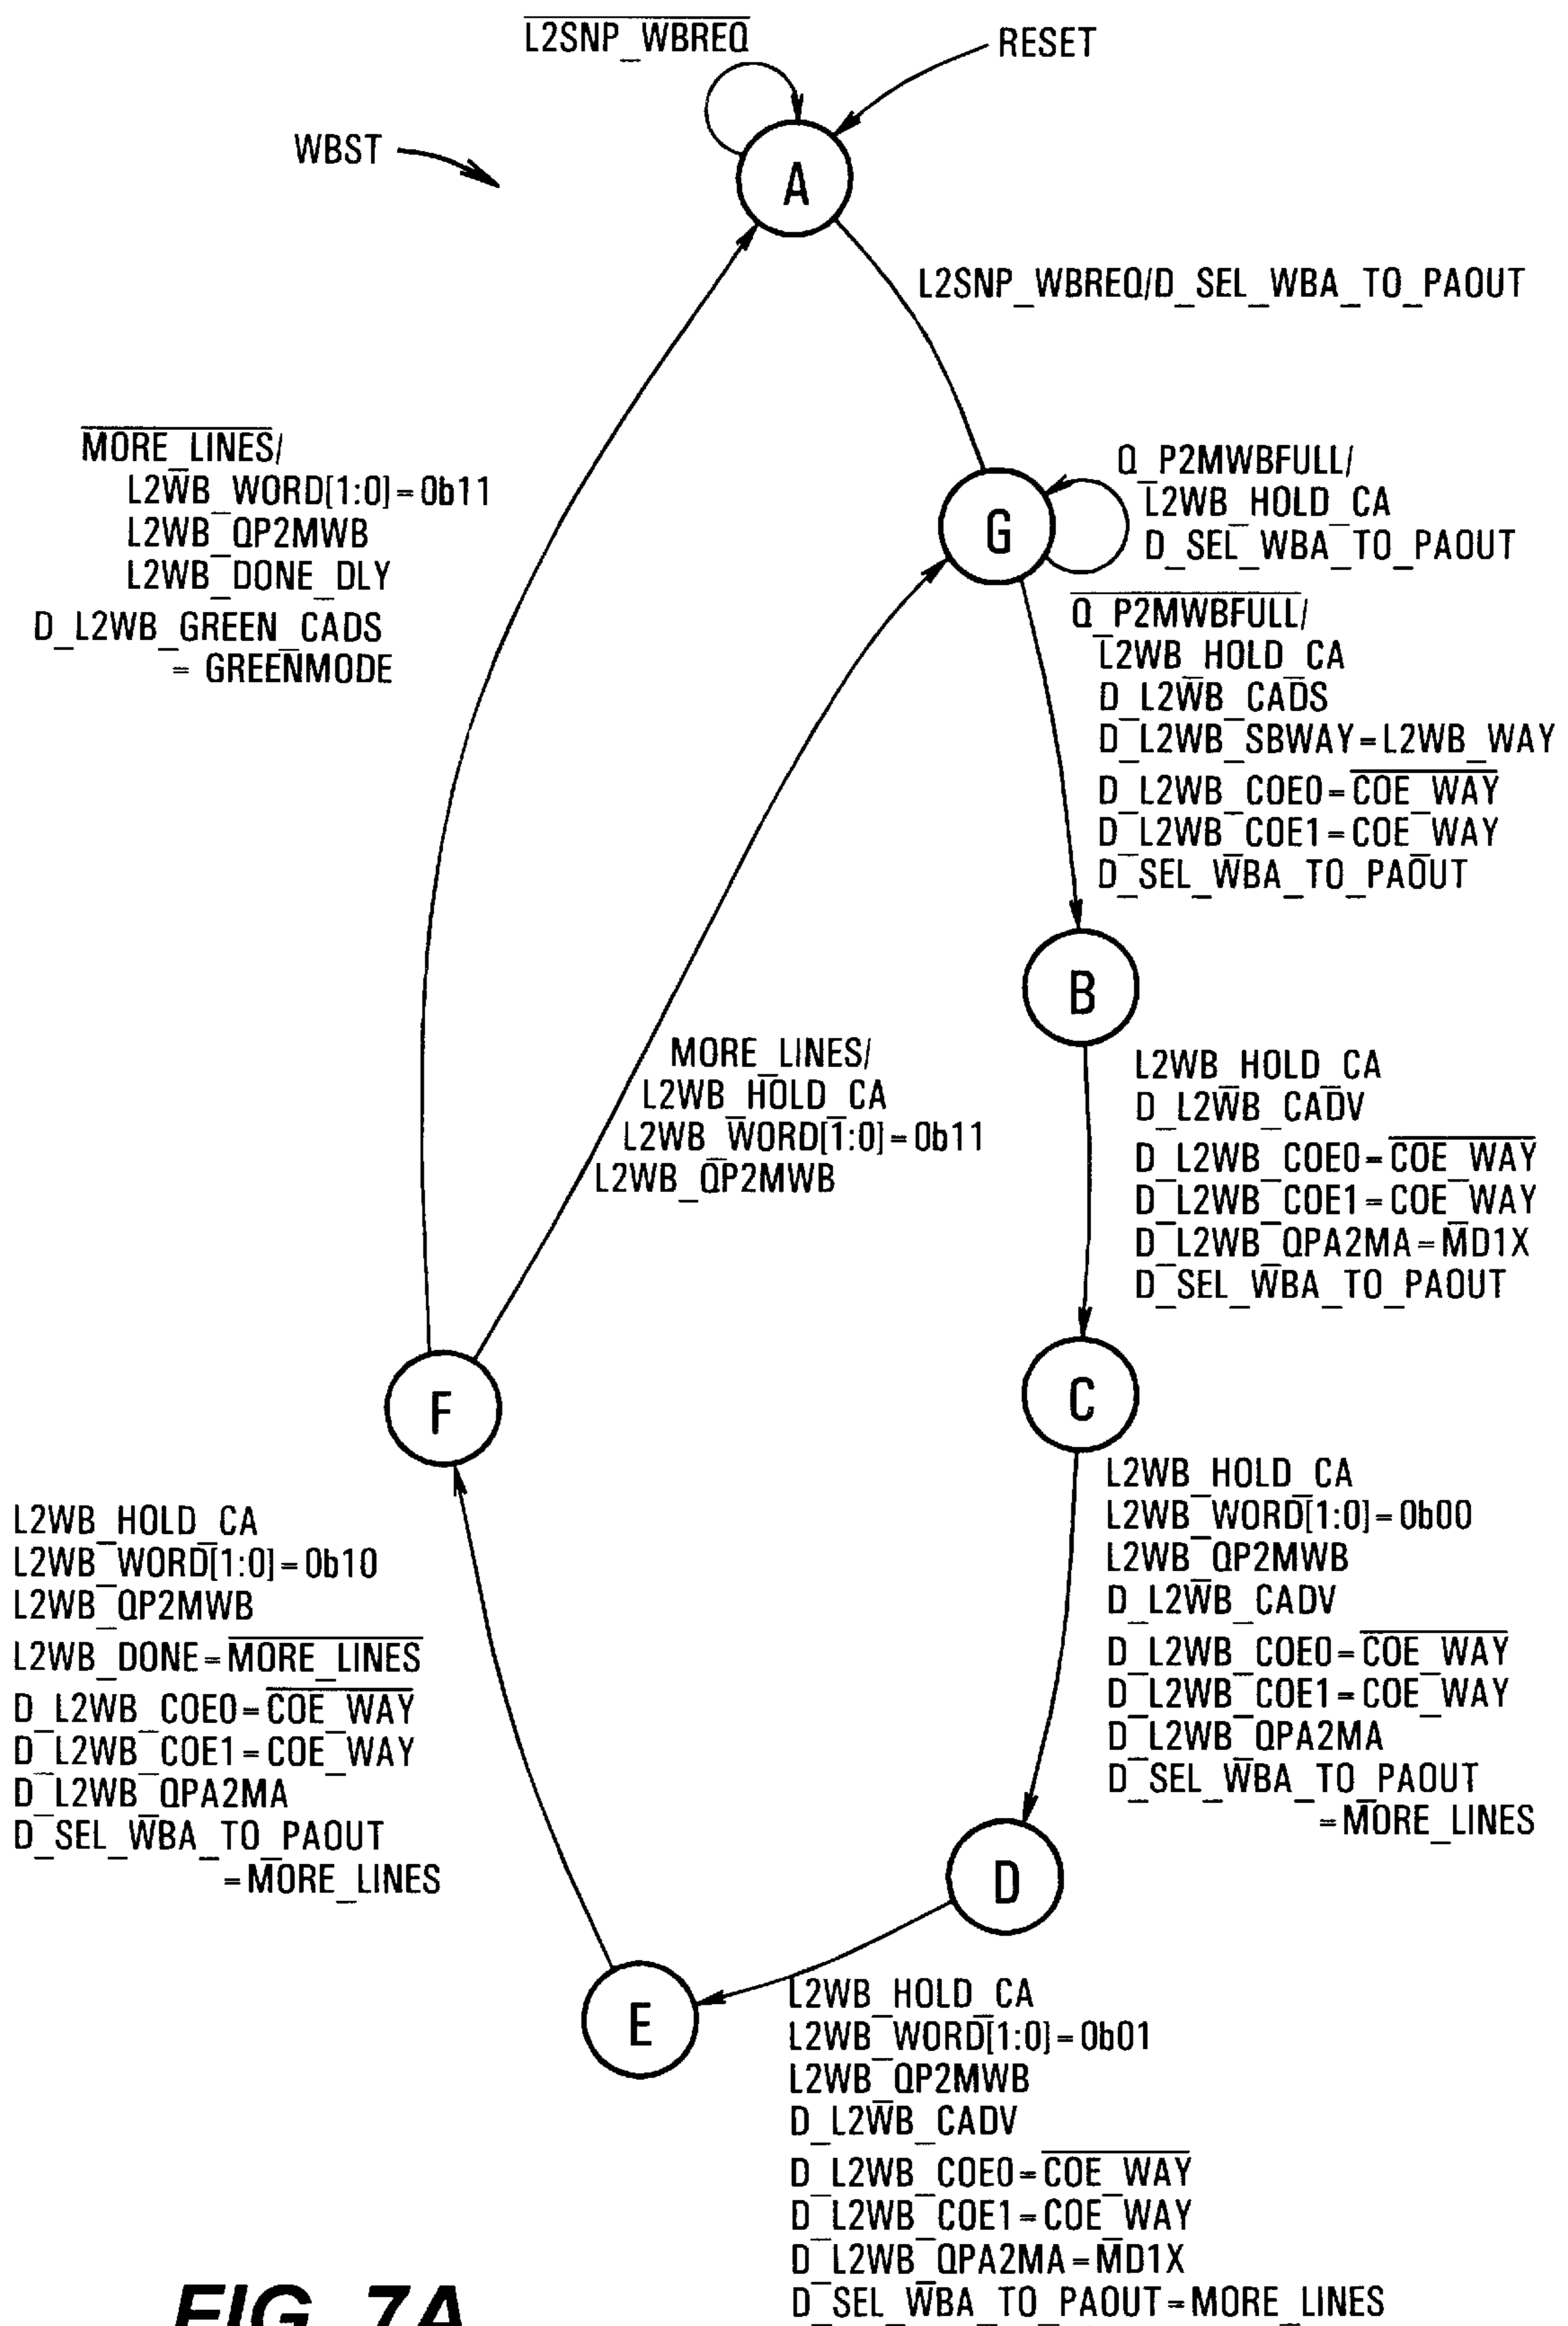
$\overline{\text{L2SNP\_WBREQ}}$

RESET

WBST

A

L2SNP_WBREQ/D_SEL_WBA_TO_PAOUT

$\overline{\text{MORE\_LINES}}$/
L2WB_WORD[1:0] = 0b11
L2WB_QP2MWB
L2WB_DONE_DLY
D_L2WB_GREEN_CADS
= GREENMODE

G

Q_P2MWBFULL/
L2WB_HOLD_CA
D_SEL_WBA_TO_PAOUT

$\overline{\text{Q\_P2MWBFULL}}$/
L2WB_HOLD_CA
D_L2WB_CADS
D_L2WB_SBWAY = L2WB_WAY
D_L2WB_COE0 = $\overline{\text{COE\_WAY}}$
D_L2WB_COE1 = COE_WAY
D_SEL_WBA_TO_PAOUT

B

MORE_LINES/
L2WB_HOLD_CA
L2WB_WORD[1:0] = 0b11
L2WB_QP2MWB

L2WB_HOLD_CA
D_L2WB_CADV
D_L2WB_COE0 = $\overline{\text{COE\_WAY}}$
D_L2WB_COE1 = COE_WAY
D_L2WB_QPA2MA = MD1X
D_SEL_WBA_TO_PAOUT

F

C

L2WB_HOLD_CA
L2WB_WORD[1:0] = 0b10
L2WB_QP2MWB
L2WB_DONE = $\overline{\text{MORE\_LINES}}$
D_L2WB_COE0 = $\overline{\text{COE\_WAY}}$
D_L2WB_COE1 = COE_WAY
D_L2WB_QPA2MA
D_SEL_WBA_TO_PAOUT
= MORE_LINES

L2WB_HOLD_CA
L2WB_WORD[1:0] = 0b00
L2WB_QP2MWB
D_L2WB_CADV
D_L2WB_COE0 = $\overline{\text{COE\_WAY}}$
D_L2WB_COE1 = COE_WAY
D_L2WB_QPA2MA
D_SEL_WBA_TO_PAOUT
= MORE_LINES

D

E

L2WB_HOLD_CA
L2WB_WORD[1:0] = 0b01
L2WB_QP2MWB
D_L2WB_CADV
D_L2WB_COE0 = $\overline{\text{COE\_WAY}}$
D_L2WB_COE1 = COE_WAY
D_L2WB_QPA2MA = MD1X
D_SEL_WBA_TO_PAOUT = MORE_LINES

FIG. 7A